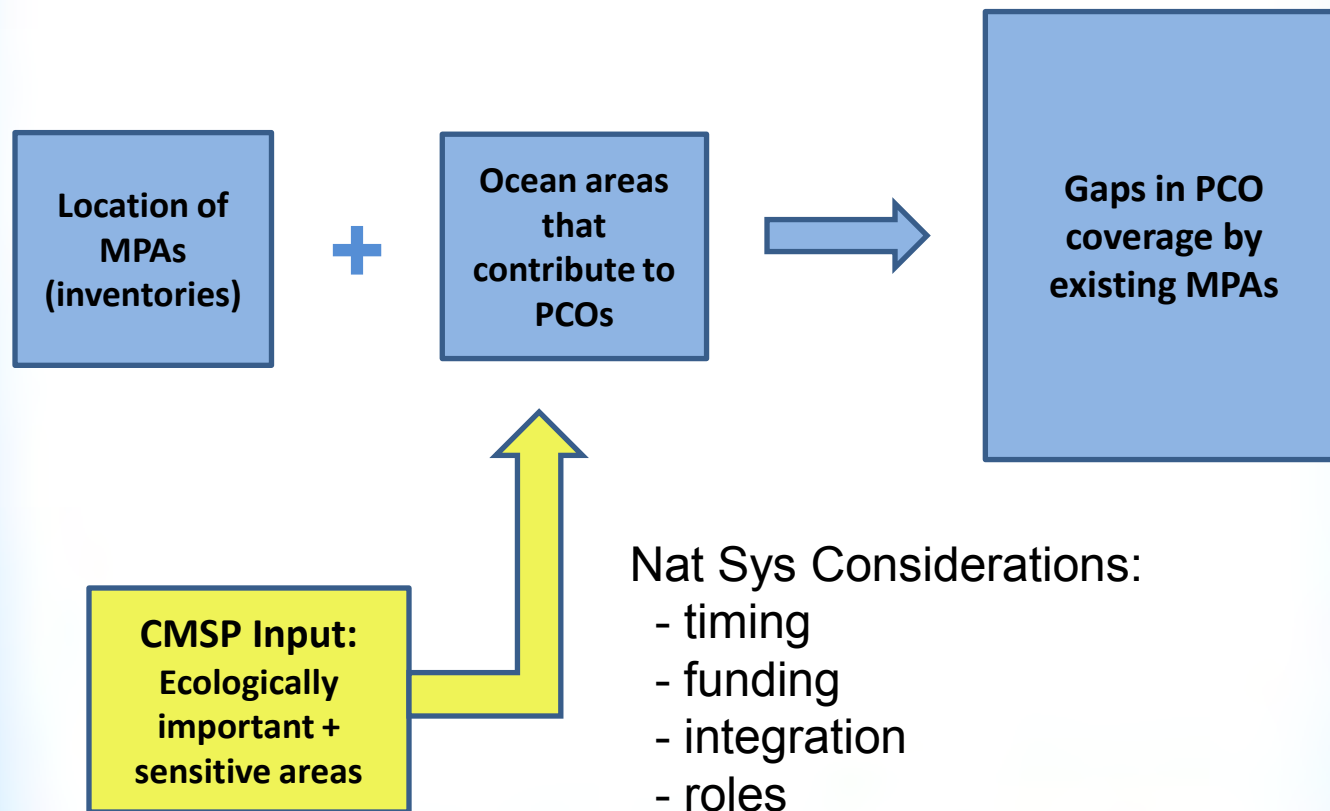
Location of MPAs (inventories)

+

Ocean areas that contribute to PCOs

Gaps in PCO coverage by existing MPAs

CMSP Input: Ecologically important + sensitive areas

Nat Sys Considerations:
- timing
- funding
- integration
- roles